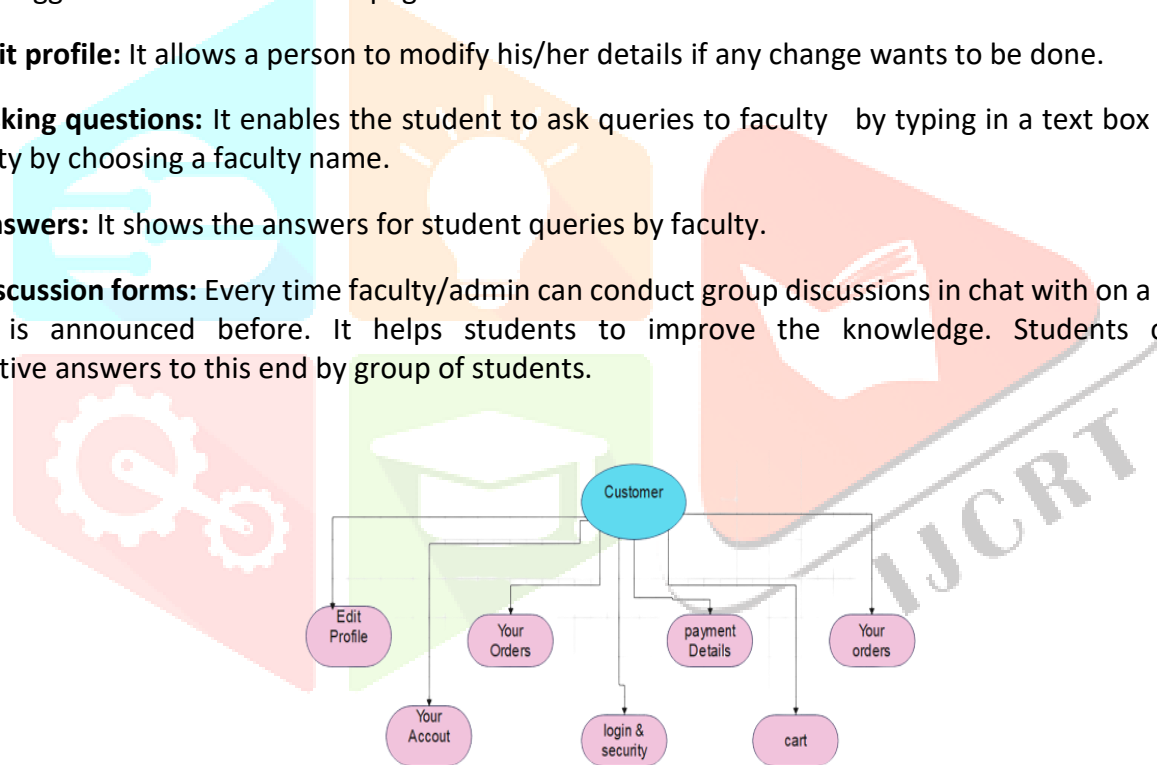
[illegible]

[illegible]it profile: It allows a person to modify his/her details if any change wants to be done.

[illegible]king questions: It enables the student to ask queries to faculty by typing in a text box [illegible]ty by choosing a faculty name.

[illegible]swers: It shows the answers for student queries by faculty.

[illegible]scussion forms: Every time faculty/admin can conduct group discussions in chat with on a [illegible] is announced before. It helps students to improve the knowledge. Students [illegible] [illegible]tive answers to this end by group of students.

Customer

Edit Profile

Your Orders

payment Details

Your orders

Your Accout

login & security

cart

IJCRT